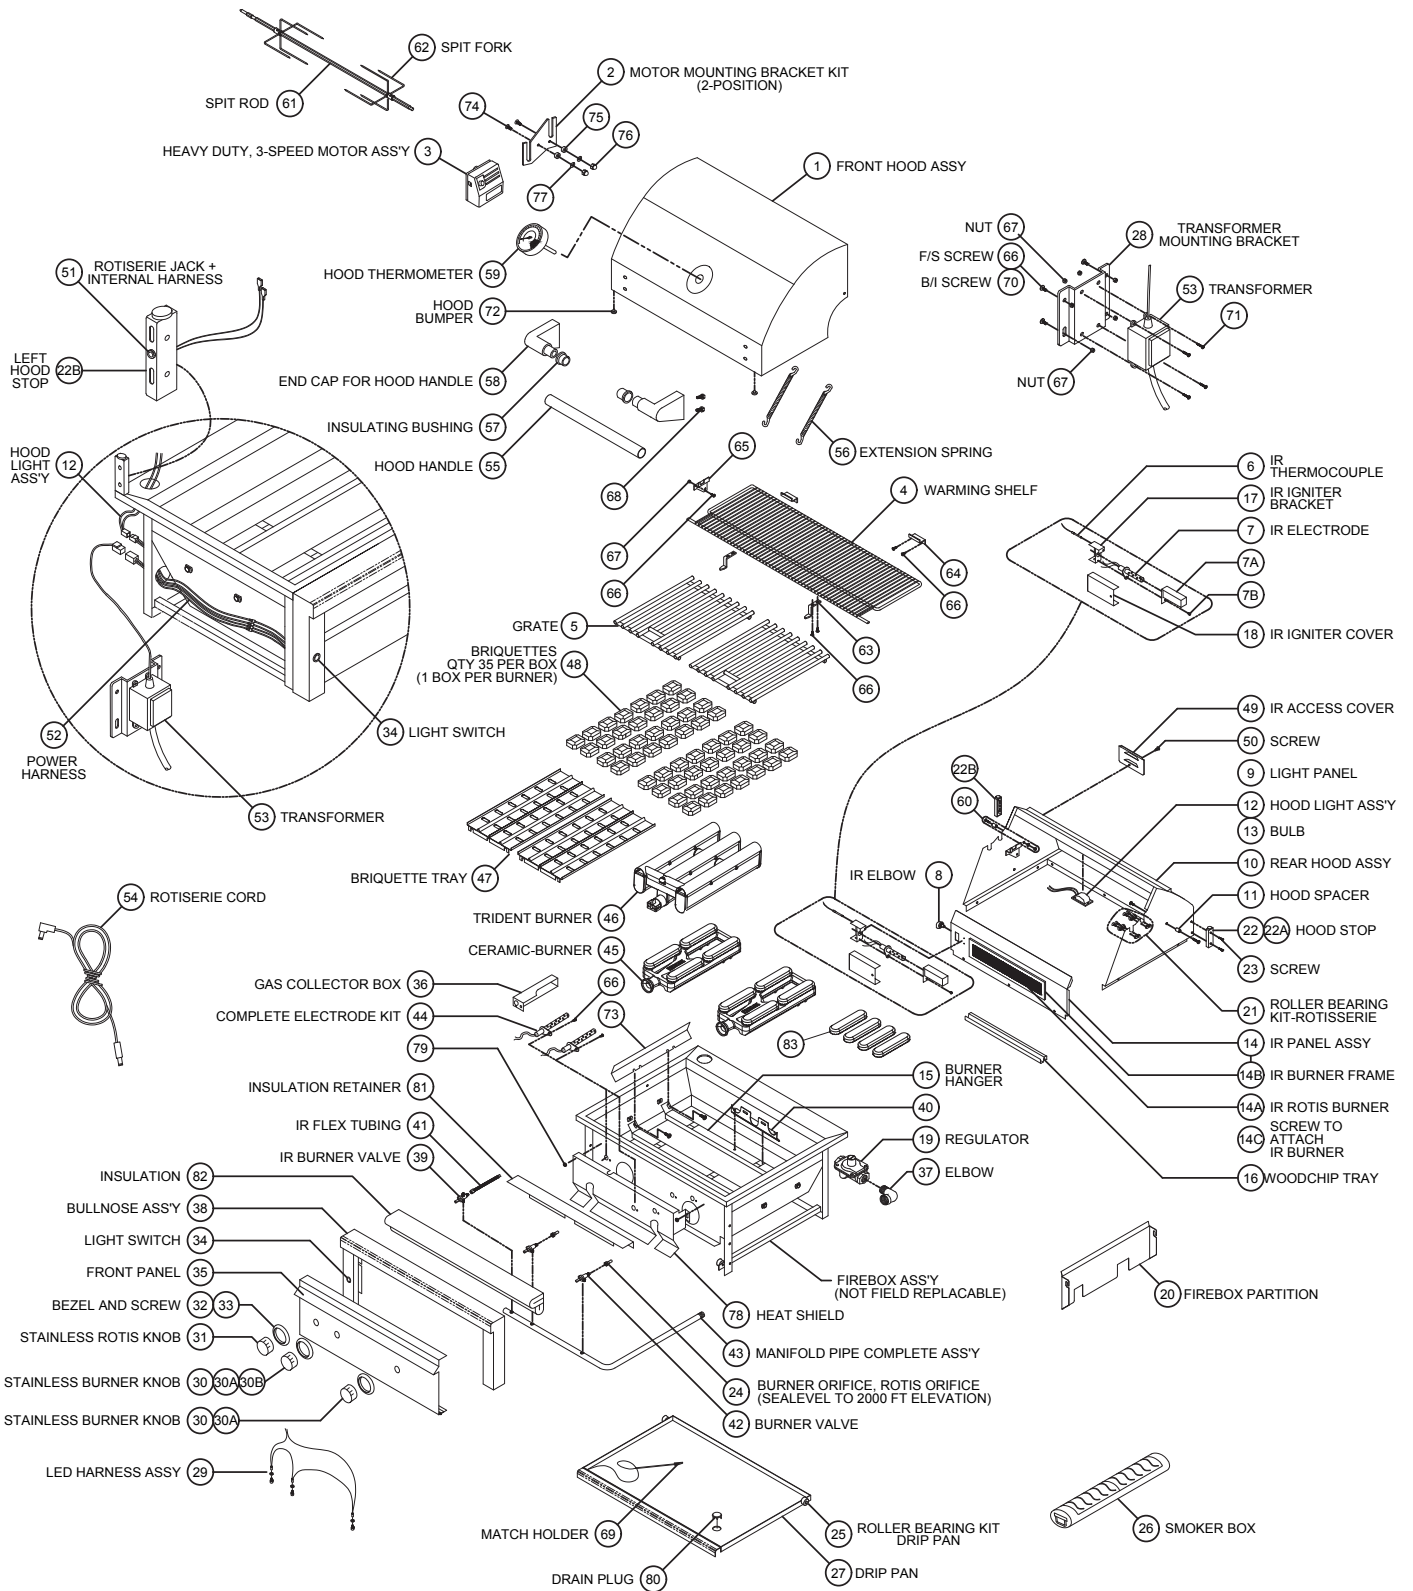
62 SPIT FORK
SPIT ROD 61
2 MOTOR MOUNTING BRACKET KIT (2-POSITION)
74
75
76
HEAVY DUTY, 3-SPEED MOTOR ASS'Y 3
77
1 FRONT HOOD ASSY
NUT 67
F/S SCREW 66
B/I SCREW 70
28 TRANSFORMER MOUNTING BRACKET
53 TRANSFORMER
71
NUT 67
51 ROTISERIE JACK + INTERNAL HARNESS
LEFT HOOD STOP 22B
HOOD THERMOMETER 59
HOOD BUMPER 72
END CAP FOR HOOD HANDLE 58
INSULATING BUSHING 57
HOOD HANDLE 55
56 EXTENSION SPRING
HOOD LIGHT ASS'Y 12
68
65
4 WARMING SHELF
6 IR THERMOCOUPLE
17 IR IGNITER BRACKET
7 IR ELECTRODE
7A
7B
18 IR IGNITER COVER
67
66
64
66
GRATE 5
63
BRIQUETTES QTY 35 PER BOX (1 BOX PER BURNER) 48
66
34 LIGHT SWITCH
52 POWER HARNESS
53 TRANSFORMER
49 IR ACCESS COVER
50 SCREW
9 LIGHT PANEL
22B
60
12 HOOD LIGHT ASS'Y
13 BULB
10 REAR HOOD ASSY
BRIQUETTE TRAY 47
TRIDENT BURNER 46
IR ELBOW 8
11 HOOD SPACER
22 22A HOOD STOP
23 SCREW
54 ROTISERIE CORD
CERAMIC-BURNER 45
GAS COLLECTOR BOX 36
66
COMPLETE ELECTRODE KIT 44
73
21 ROLLER BEARING KIT-ROTISSERIE
83
79
14 IR PANEL ASSY
14B IR BURNER FRAME
15 BURNER HANGER
INSULATION RETAINER 81
40
14A IR ROTIS BURNER
IR FLEX TUBING 41
19 REGULATOR
14C SCREW TO ATTACH IR BURNER
IR BURNER VALVE 39
37 ELBOW
INSULATION 82
16 WOODCHIP TRAY
BULLNOSE ASS'Y 38
LIGHT SWITCH 34
FRONT PANEL 35
FIREBOX ASS'Y (NOT FIELD REPLACABLE)
20 FIREBOX PARTITION
BEZEL AND SCREW 32 33
78 HEAT SHIELD
STAINLESS ROTIS KNOB 31
43 MANIFOLD PIPE COMPLETE ASS'Y
STAINLESS BURNER KNOB 30 30A 30B
24 BURNER ORIFICE, ROTIS ORIFICE (SEALEVEL TO 2000 FT ELEVATION)
STAINLESS BURNER KNOB 30 30A
42 BURNER VALVE
LED HARNESS ASSY 29
MATCH HOLDER 69
25 ROLLER BEARING KIT DRIP PAN
26 SMOKER BOX
DRAIN PLUG 80
27 DRIP PAN